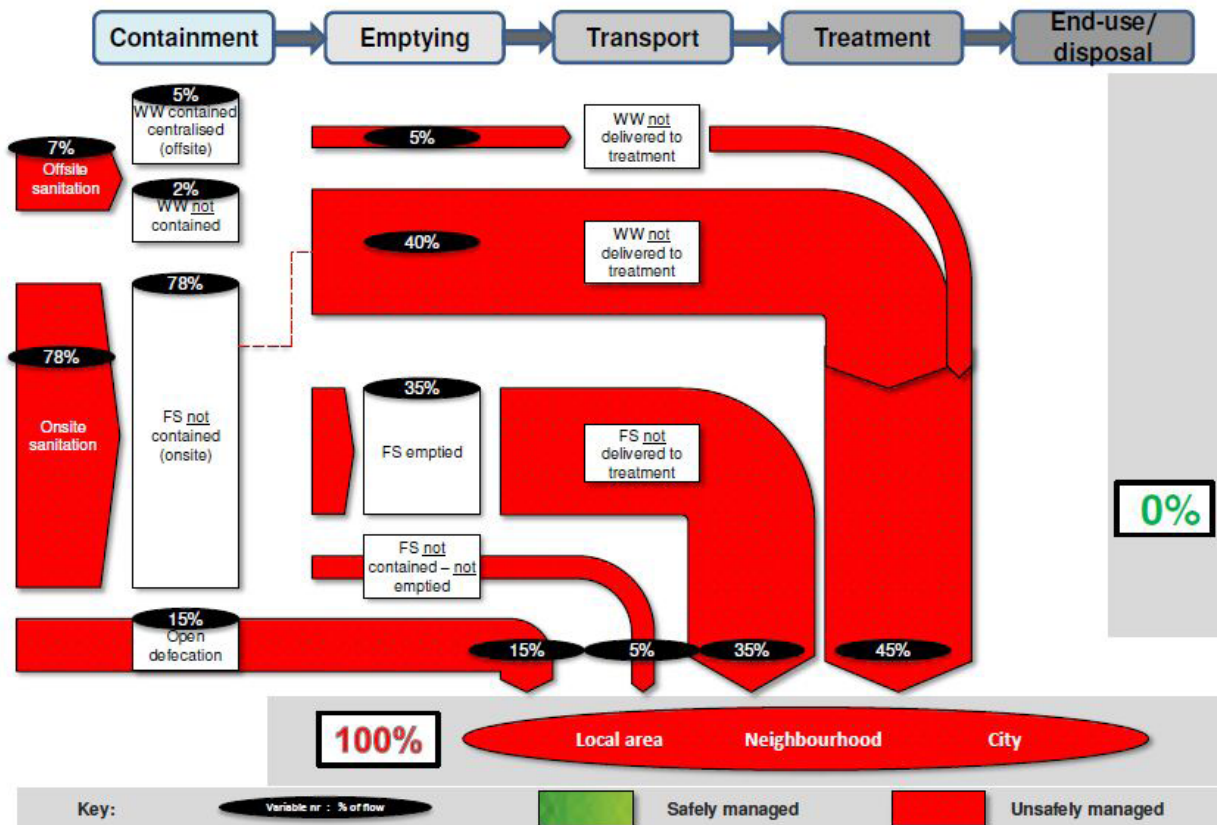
Containment
Emptying
Transport
Treatment
End-use/ disposal

7%
Offsite sanitation

5%
WW contained centralised (offsite)

2%
WW not contained

5%

WW not delivered to treatment

40%

WW not delivered to treatment

78%
Onsite sanitation

78%
FS not contained (onsite)

35%
FS emptied

FS not delivered to treatment

FS not contained – not emptied

15%
Open defecation

15%
5%
35%
45%

0%

100%

Local area
Neighbourhood
City

Key:
Variable nr : % of flow
Safely managed
Unsafely managed